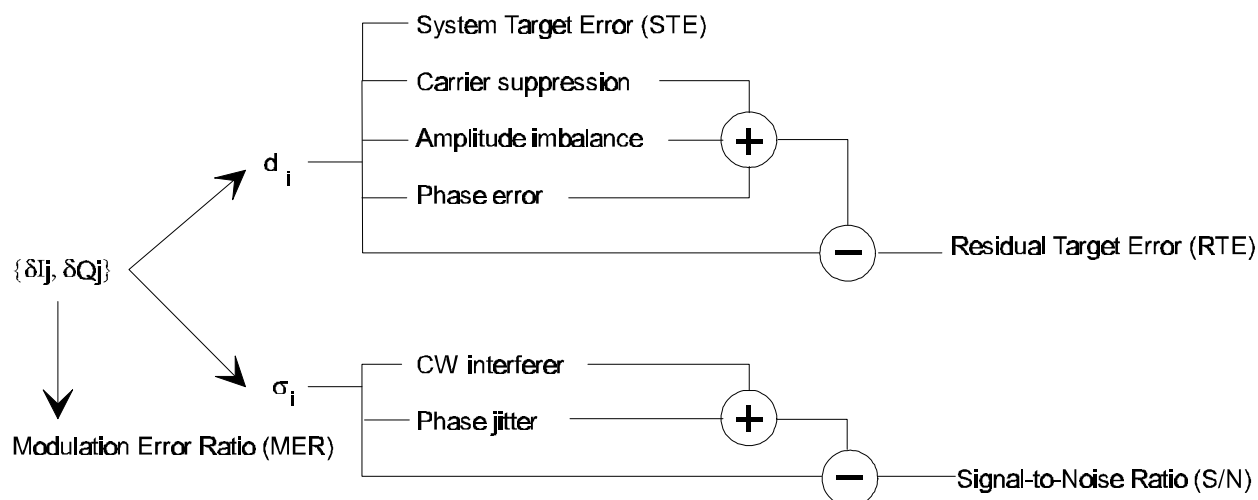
System Target Error (STE)

Carrier suppression

Amplitude imbalance

Phase error

$d_i$

+

−

Residual Target Error (RTE)

$\{\delta Ij, \delta Qj\}$

$\sigma_i$

CW interferer

Phase jitter

+

−

Modulation Error Ratio (MER)

Signal-to-Noise Ratio (S/N)